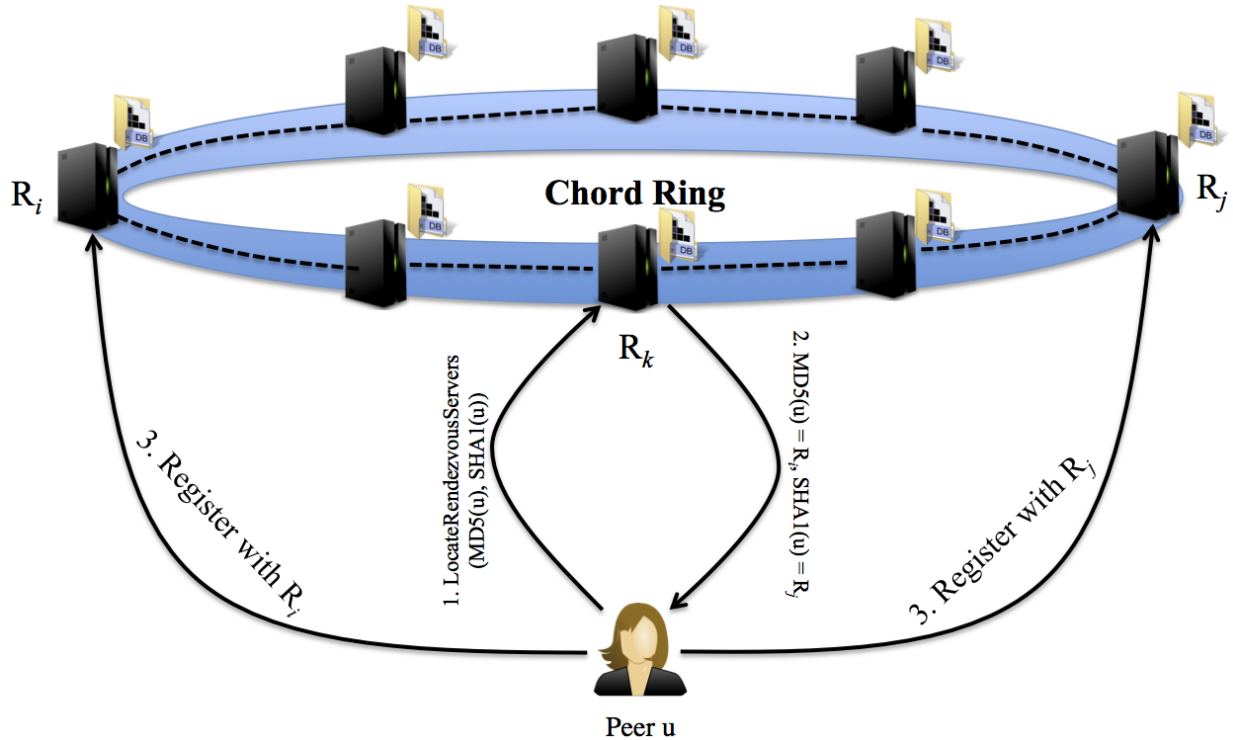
DB

DB

DB

DB

DB

DB

DB

DB

$R_i$

Chord Ring

$R_j$

$R_k$

1. LocateRendezvousServers (MD5(u), SHA1(u))

2. MD5(u) = $R_i$, SHA1(u) = $R_j$

3. Register with $R_i$

3. Register with $R_j$

Peer u